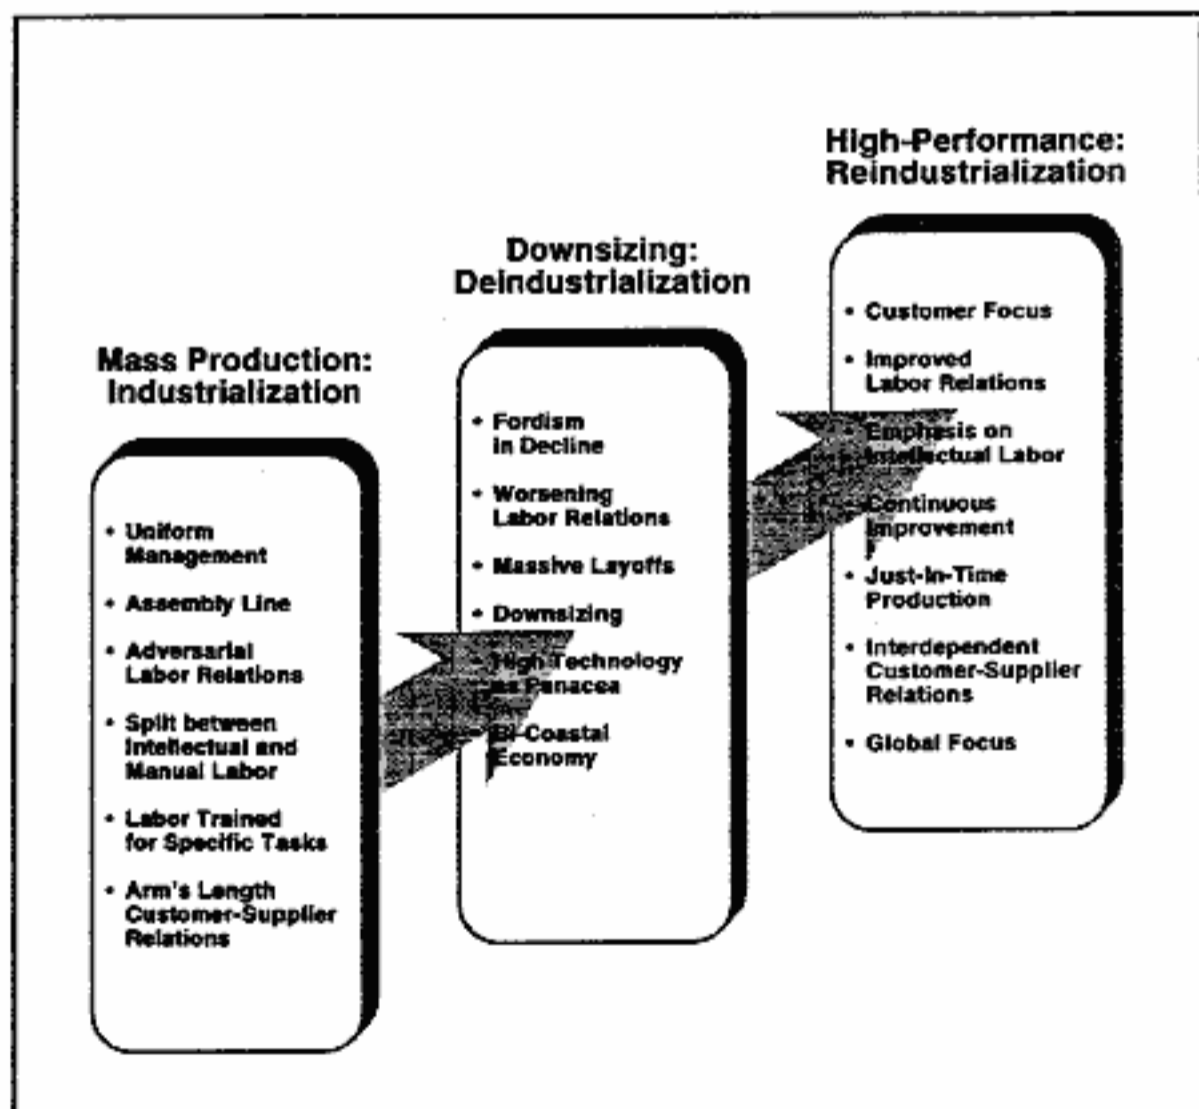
Mass Production: Industrialization

• Uniform Management
• Assembly Line
• Adversarial Labor Relations
• Split between Intellectual and Manual Labor
• Labor Trained for Specific Tasks
• Arm's Length Customer-Supplier Relations

Downsizing: Deindustrialization

• Fordism in Decline
• Worsening Labor Relations
• Massive Layoffs
• Downsizing
• High Technology as Panacea
• Bi-Coastal Economy

High-Performance: Reindustrialization

• Customer Focus
• Improved Labor Relations
• Emphasis on Intellectual Labor
• Continuous Improvement
• Just-In-Time Production
• Interdependent Customer-Supplier Relations
• Global Focus